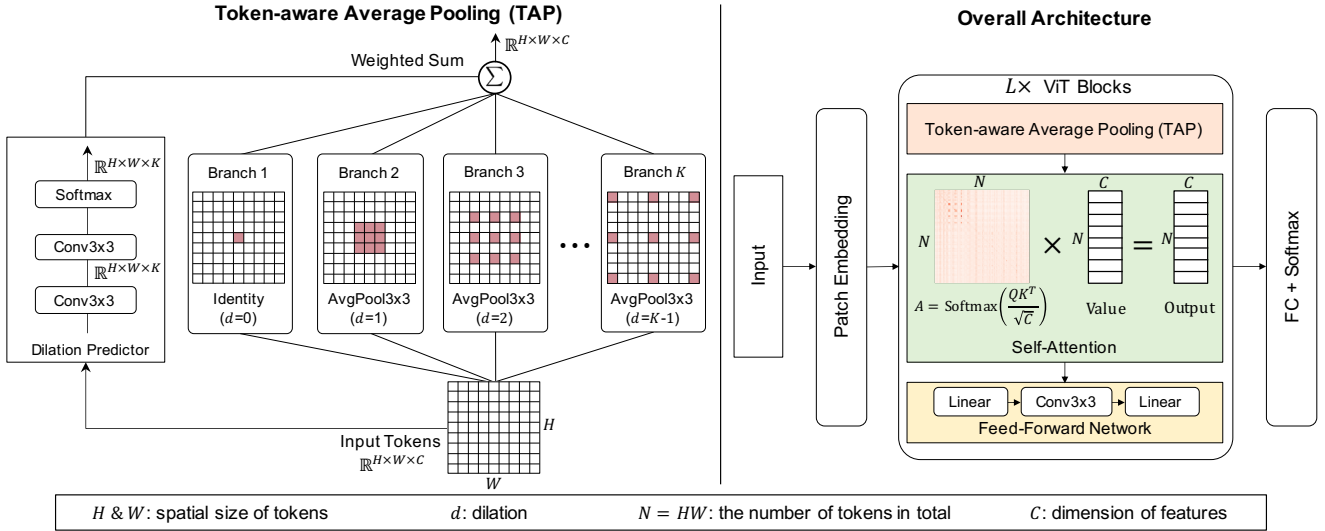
Token-aware Average Pooling (TAP)

$\mathbb{R}^{H\times W\times C}$

Weighted Sum

$\Sigma$

$\mathbb{R}^{H\times W\times K}$

Softmax

Conv3x3

$\mathbb{R}^{H\times W\times K}$

Conv3x3

Dilation Predictor

Branch 1

Identity
($d$=0)

Branch 2

AvgPool3x3
($d$=1)

Branch 3

AvgPool3x3
($d$=2)

Branch $K$

AvgPool3x3
($d$=$K$-1)

$H$

Input Tokens
$\mathbb{R}^{H\times W\times C}$

$W$

Overall Architecture

Input

Patch Embedding

$L\times$ ViT Blocks

Token-aware Average Pooling (TAP)

$N$

$N$

$C$

$C$

$\times$

$N$

$=$

$N$

$A = \text{Softmax}\left(\frac{QK^T}{\sqrt{C}}\right)$

Value

Output

Self-Attention

Linear

Conv3x3

Linear

Feed-Forward Network

FC + Softmax

$H$ & $W$: spatial size of tokens   $d$: dilation   $N = HW$: the number of tokens in total   $C$: dimension of features